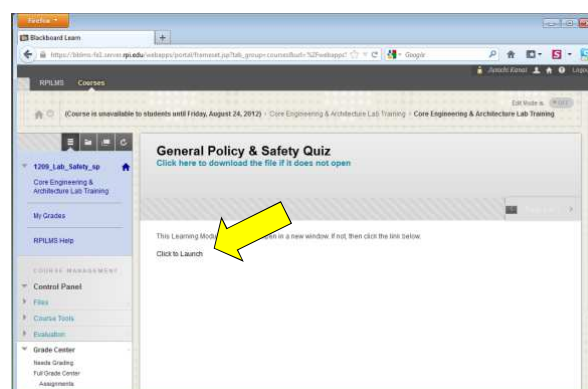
Firefox

Blackboard Learn

+

https://bblms-fs1.server.rpi.edu/webapps/portal/frameset.jsp?tab_group=courses&url=%2Fwebapps%2F

Google

Jonathi Kanai

Logout

RPILMS

Courses

(Course is unavailable to students until Friday, August 24, 2012) › Core Engineering & Architecture Lab Training › Core Engineering & Architecture Lab Training

Edit Mode is: OFF

1209_Lab_Safety_sp

Core Engineering & Architecture Lab Training

My Grades

RPILMS Help

COURSE MANAGEMENT

Control Panel

Files

Course Tools

Evaluation

Grade Center

Needs Grading

Full Grade Center

Assignments

General Policy & Safety Quiz

Click here to download the file if it does not open

This Learning Module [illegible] open in a new window. If not, then click the link below.

Click to Launch